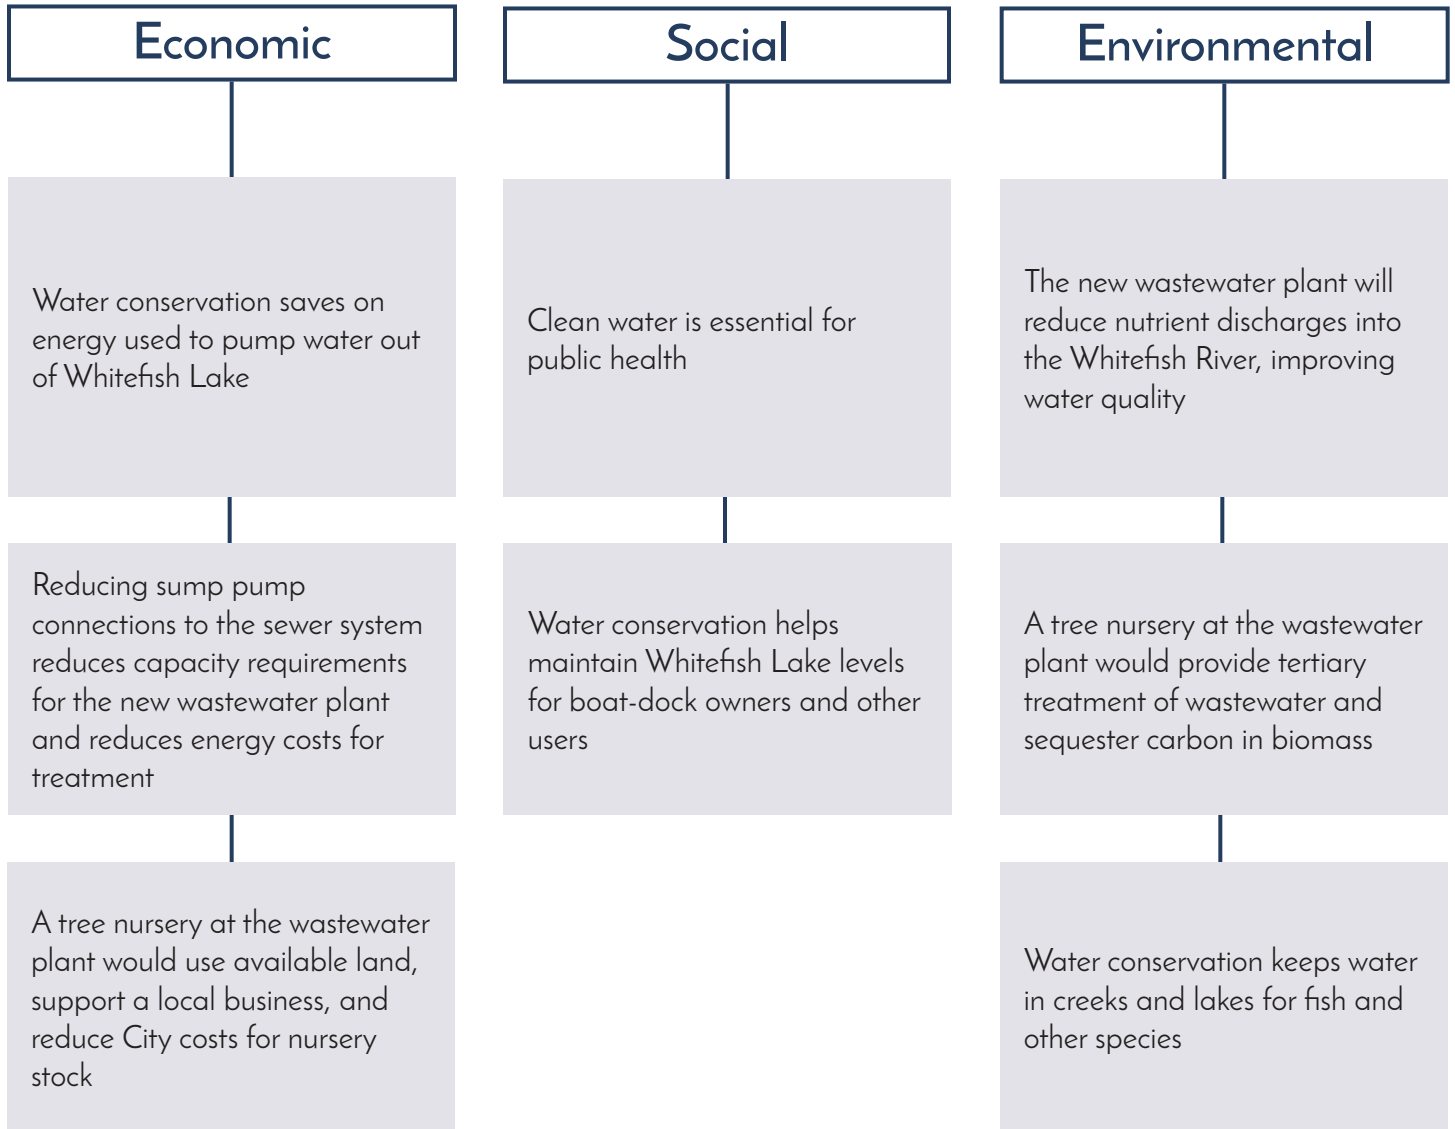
Economic

Water conservation saves on energy used to pump water out of Whitefish Lake

Reducing sump pump connections to the sewer system reduces capacity requirements for the new wastewater plant and reduces energy costs for treatment

A tree nursery at the wastewater plant would use available land, support a local business, and reduce City costs for nursery stock

Social

Clean water is essential for public health

Water conservation helps maintain Whitefish Lake levels for boat-dock owners and other users

Environmental

The new wastewater plant will reduce nutrient discharges into the Whitefish River, improving water quality

A tree nursery at the wastewater plant would provide tertiary treatment of wastewater and sequester carbon in biomass

Water conservation keeps water in creeks and lakes for fish and other species